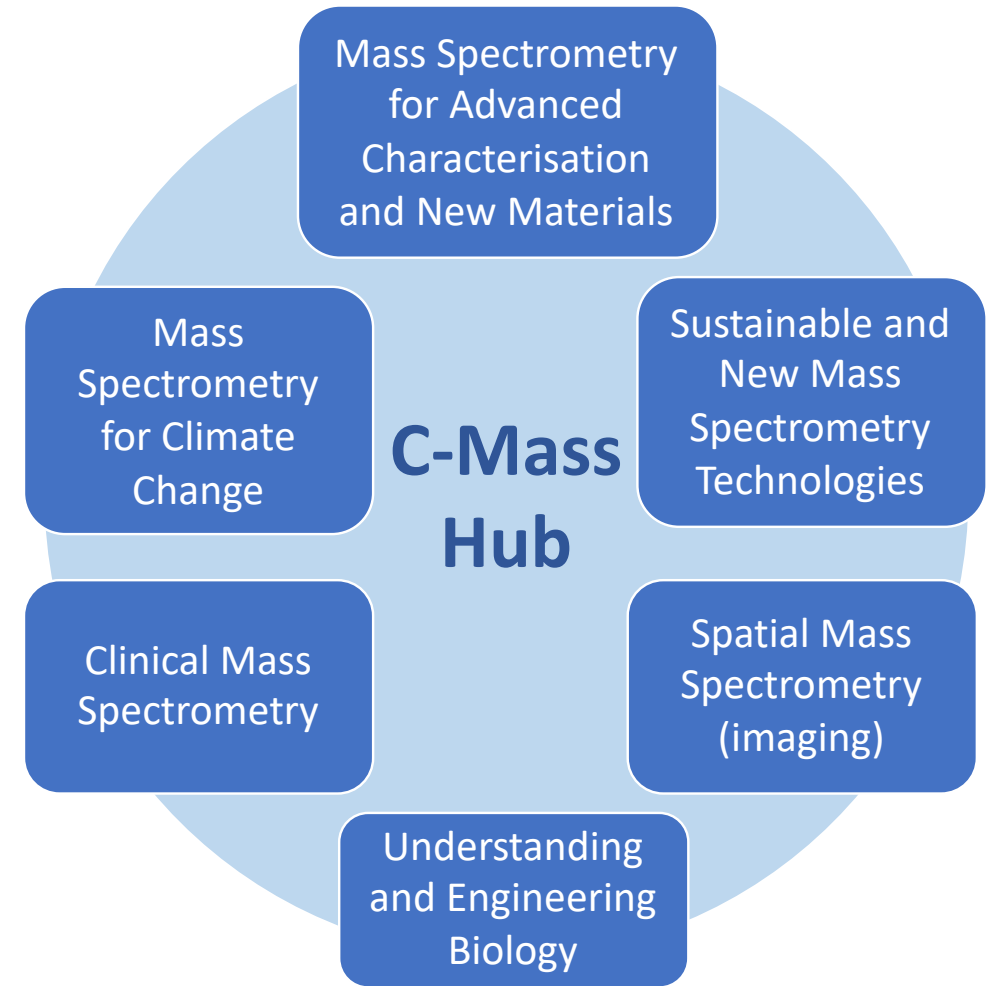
Mass Spectrometry for Advanced Characterisation and New Materials

Mass Spectrometry for Climate Change

C-Mass Hub

Sustainable and New Mass Spectrometry Technologies

Clinical Mass Spectrometry

Spatial Mass Spectrometry (imaging)

Understanding and Engineering Biology